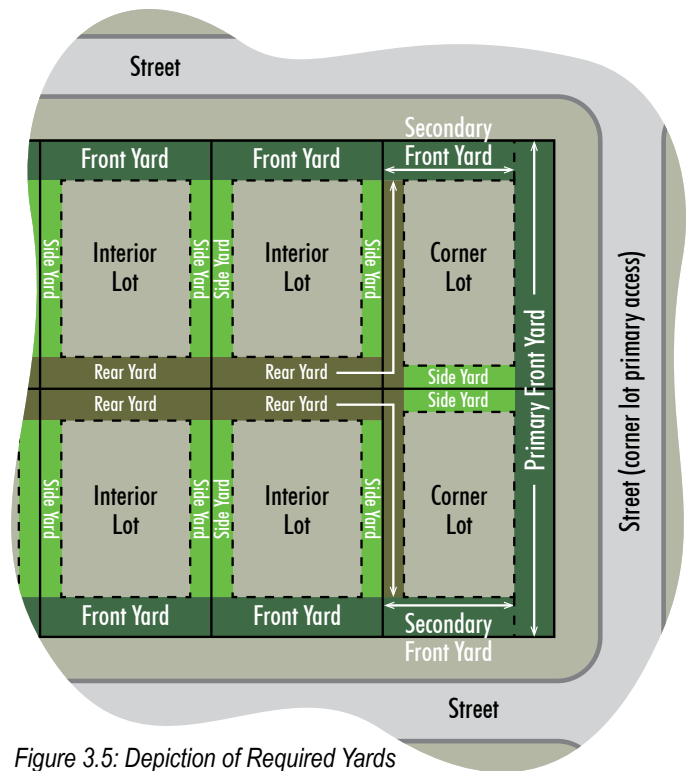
Street

Secondary Front Yard

Front Yard

Front Yard

Side Yard

Interior Lot

Side Yard

Side Yard

Interior Lot

Side Yard

Corner Lot

Primary Front Yard

Street (corner lot primary access)

Rear Yard

Rear Yard

Side Yard

Side Yard

Rear Yard

Rear Yard

Side Yard

Interior Lot

Side Yard

Side Yard

Interior Lot

Side Yard

Corner Lot

Front Yard

Front Yard

Secondary Front Yard

Street

Figure 3.5: Depiction of Required Yards